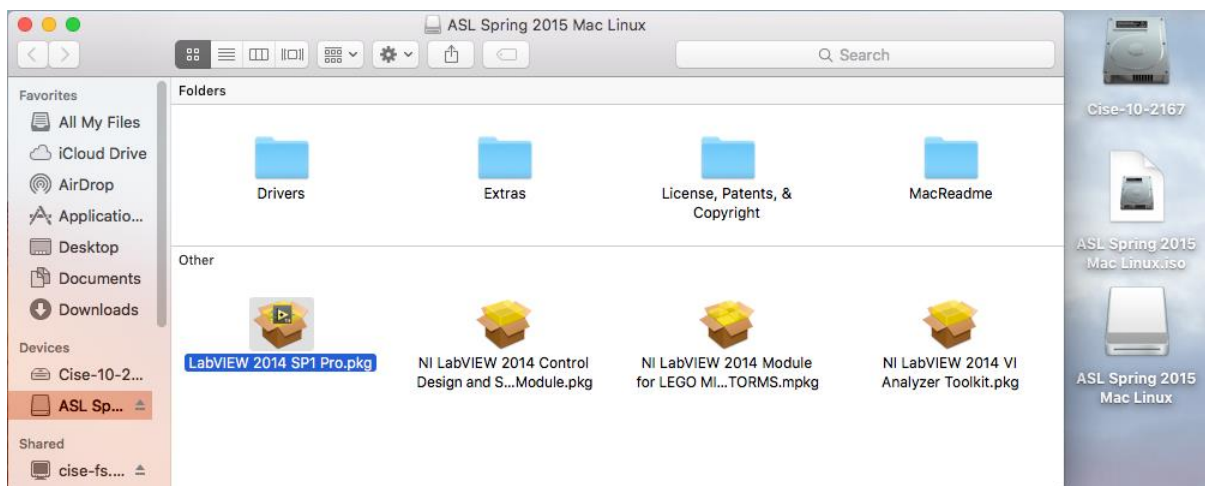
ASL Spring 2015 Mac Linux

Search

Favorites
All My Files
iCloud Drive
AirDrop
Applicatio...
Desktop
Documents
Downloads

Devices
Cise-10-2...
ASL Sp...

Shared
cise-fs....

Folders

Drivers

Extras

License, Patents, & Copyright

MacReadme

Other

LabVIEW 2014 SP1 Pro.pkg

NI LabVIEW 2014 Control Design and S...Module.pkg

NI LabVIEW 2014 Module for LEGO MI...TORMS.mpkg

NI LabVIEW 2014 VI Analyzer Toolkit.pkg

Cise-10-2167

ASL Spring 2015 Mac Linux.iso

ASL Spring 2015 Mac Linux